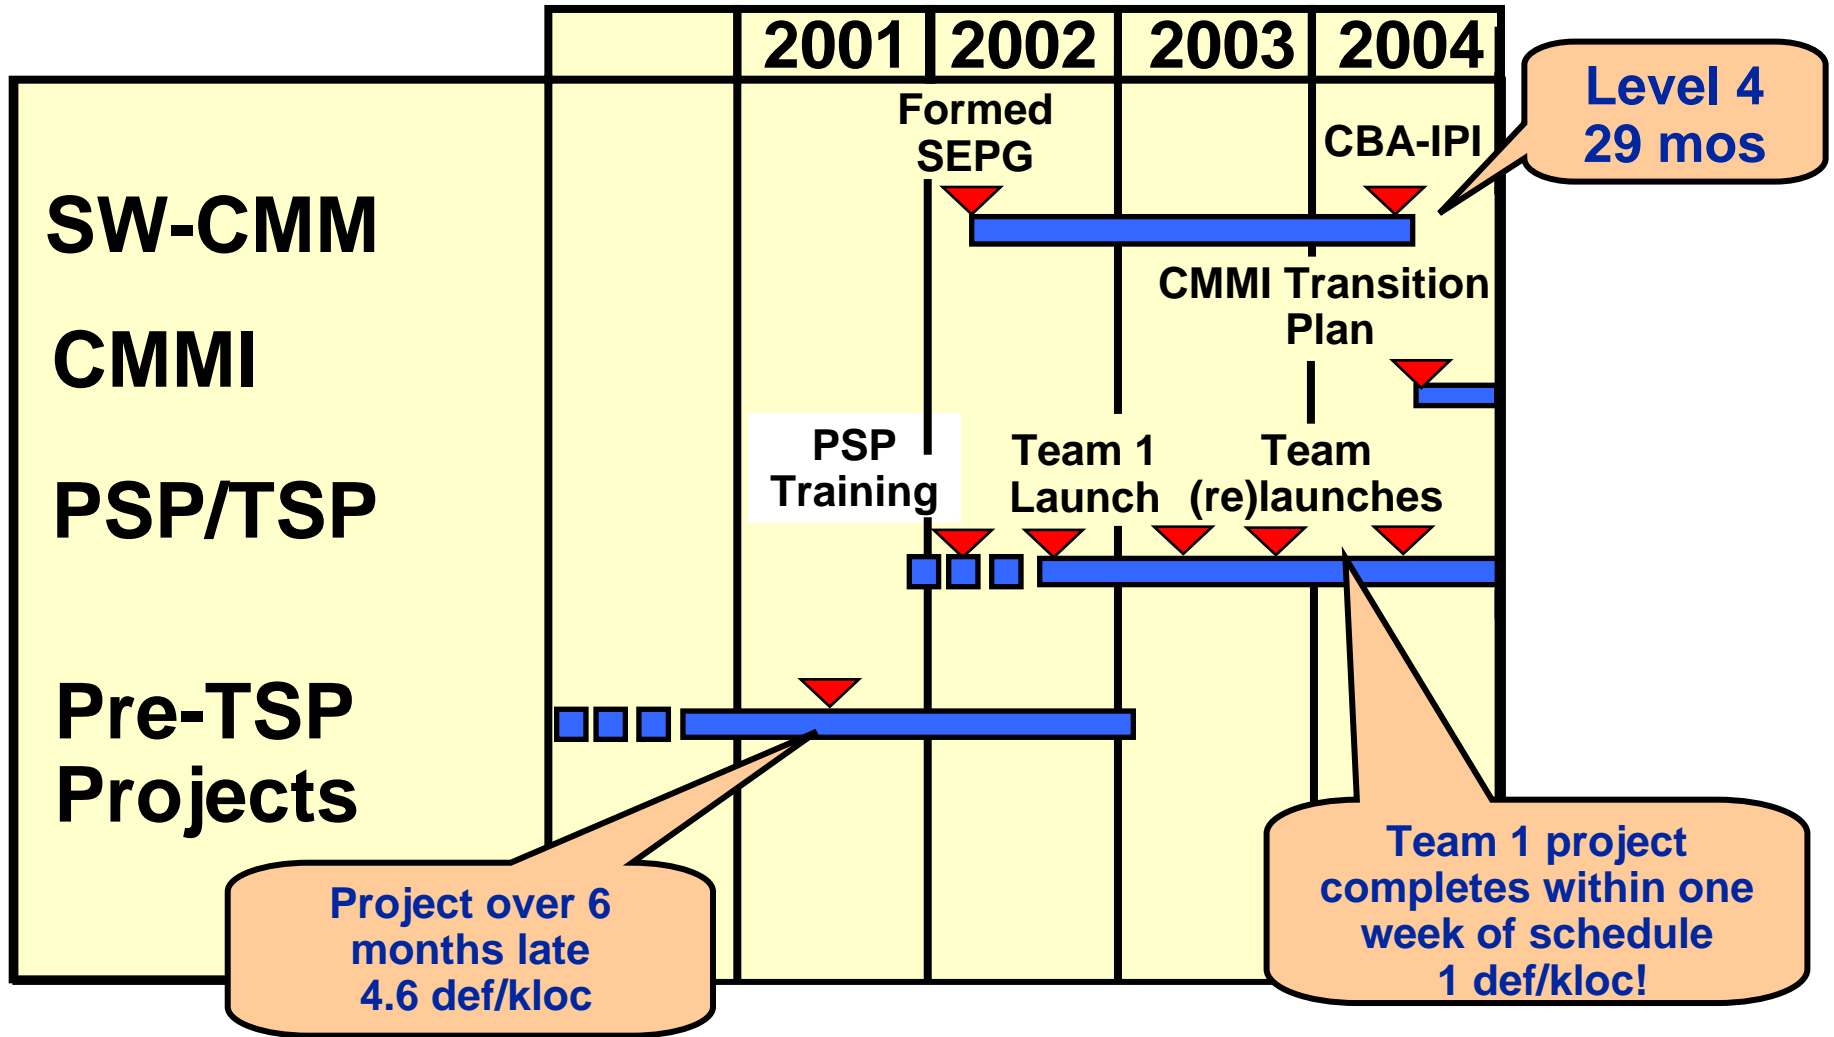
2001 2002 2003 2004

Level 4
29 mos

Formed SEPG

CBA-IPI

SW-CMM

CMMI Transition Plan

CMMI

PSP Training

Team 1 Launch

Team (re)launches

PSP/TSP

Pre-TSP Projects

Project over 6 months late
4.6 def/kloc

Team 1 project completes within one week of schedule
1 def/kloc!